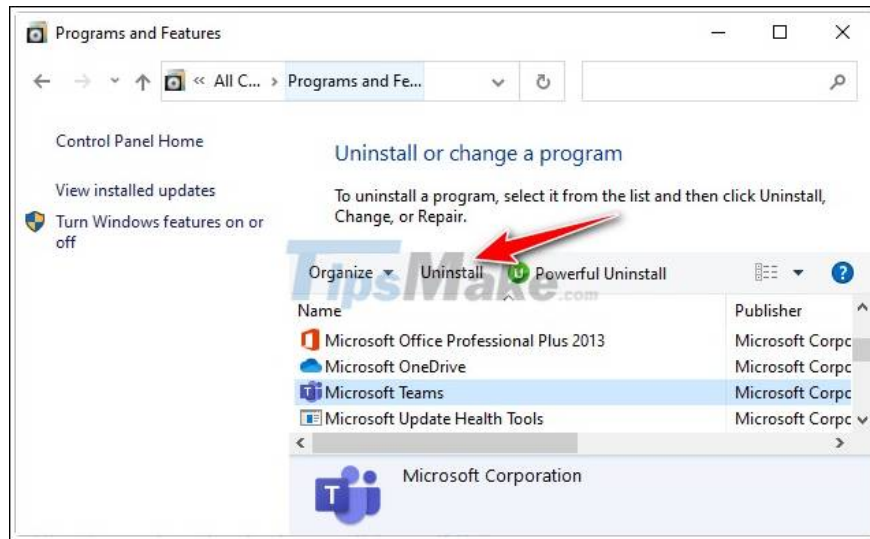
Programs and Features

« All C... › Programs and Fe...

Control Panel Home

View installed updates

Turn Windows features on or off

Uninstall or change a program

To uninstall a program, select it from the list and then click Uninstall, Change, or Repair.

Organize ▾ Uninstall Powerful Uninstall

TipsMake.com

| Name | Publisher |
|---|---|
| Microsoft Office Professional Plus 2013 | Microsoft Corpc |
| Microsoft OneDrive | Microsoft Corpc |
| Microsoft Teams | Microsoft Corpc |
| Microsoft Update Health Tools | Microsoft Corpc |

Microsoft Corporation